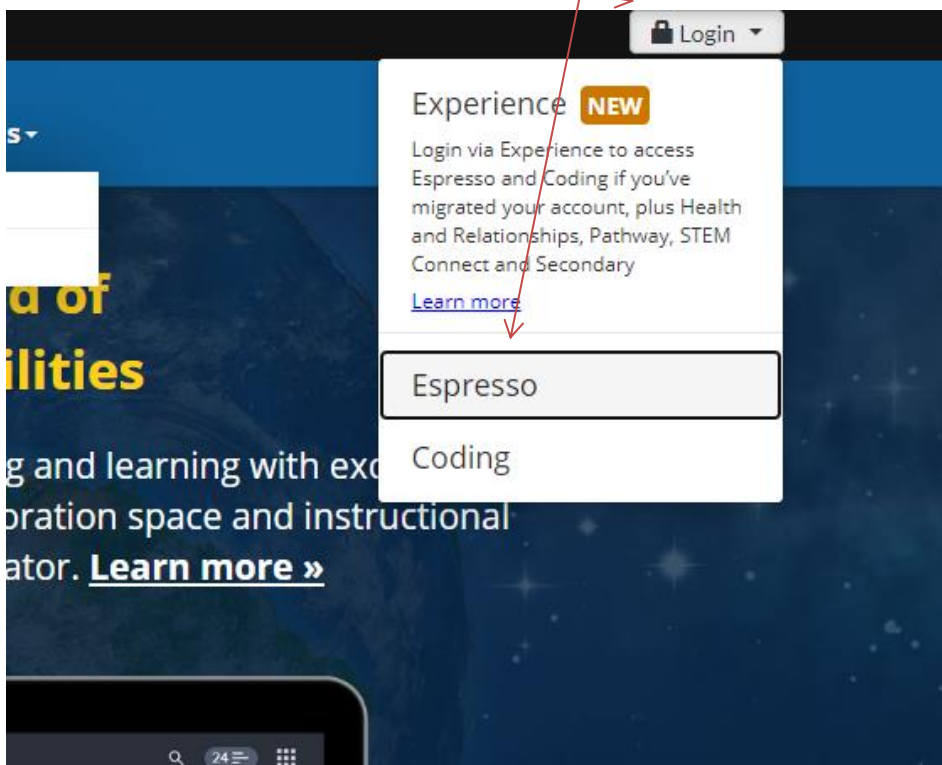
Login

s

Experience NEW

Login via Experience to access Espresso and Coding if you've migrated your account, plus Health and Relationships, Pathway, STEM Connect and Secondary

Learn more

Espresso

Coding

d of
ilities

g and learning with exc
oration space and instructional
ator. Learn more »

24